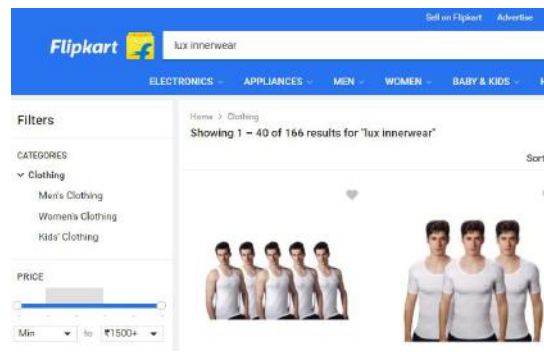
Sell on Flipkart Advertise

Flipkart

lux innerwear

ELECTRONICS APPLIANCES MEN WOMEN BABY & KIDS H

Filters

CATEGORIES

Clothing

Men's Clothing

Women's Clothing

Kids' Clothing

PRICE

Min to ₹1500+

Home > Clothing

Showing 1 – 40 of 166 results for "lux innerwear"

Sort